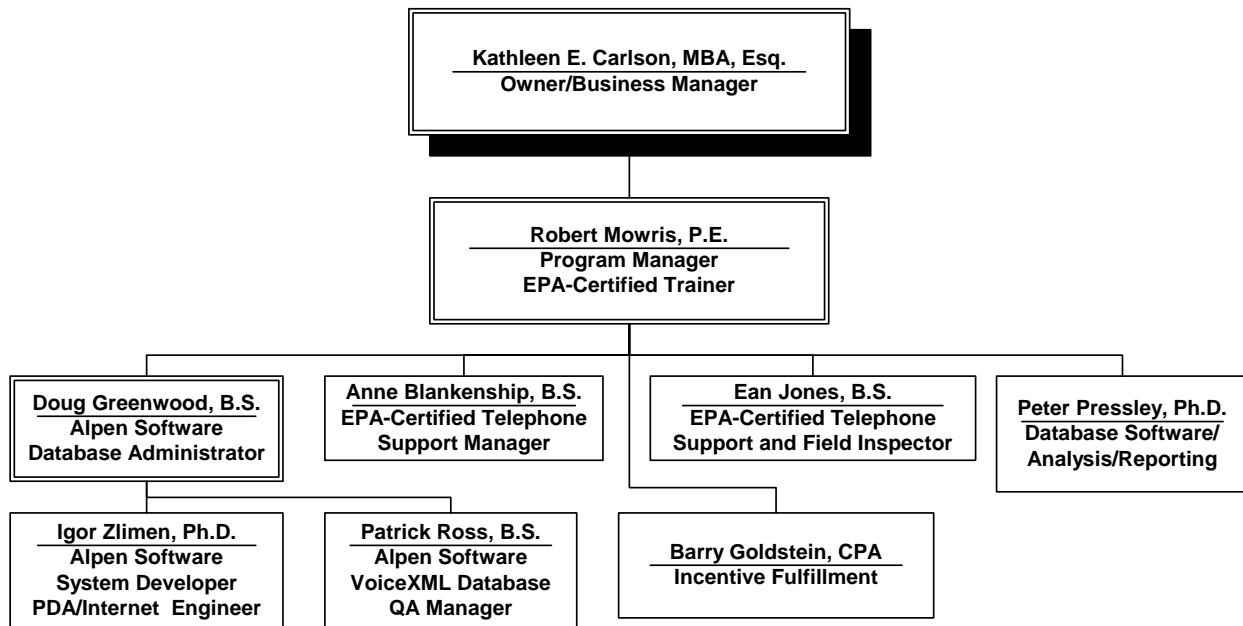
Kathleen E. Carlson, MBA, Esq.
Owner/Business Manager

Robert Mowris, P.E.
Program Manager
EPA-Certified Trainer

Doug Greenwood, B.S.
Alpen Software
Database Administrator

Anne Blankenship, B.S.
EPA-Certified Telephone
Support Manager

Ean Jones, B.S.
EPA-Certified Telephone
Support and Field Inspector

Peter Pressley, Ph.D.
Database Software/
Analysis/Reporting

Igor Zlimen, Ph.D.
Alpen Software
System Developer
PDA/Internet Engineer

Patrick Ross, B.S.
Alpen Software
VoiceXML Database
QA Manager

Barry Goldstein, CPA
Incentive Fulfillment